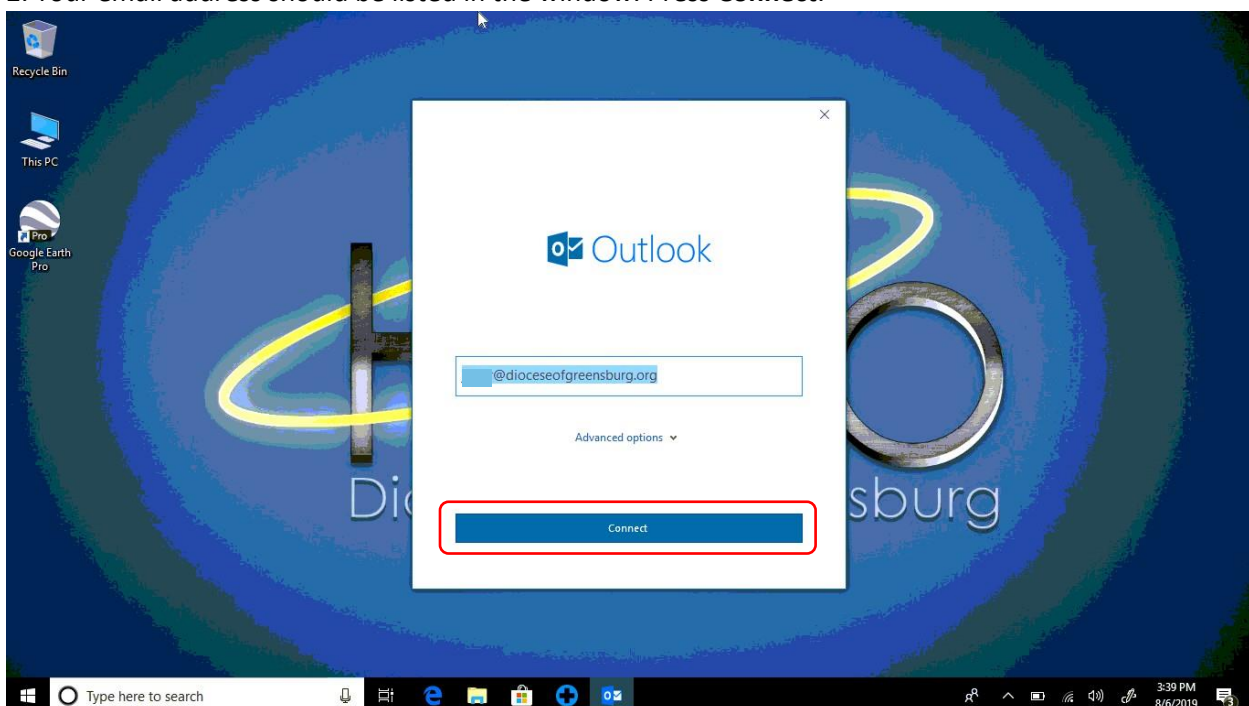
2. Your email address should be listed in the window. Press Connect.

Recycle Bin

This PC

Pro
Google Earth Pro

Outlook

@dioceseofgreensburg.org

Advanced options

Connect

Di sburg

Type here to search

3:39 PM
8/6/2019

3